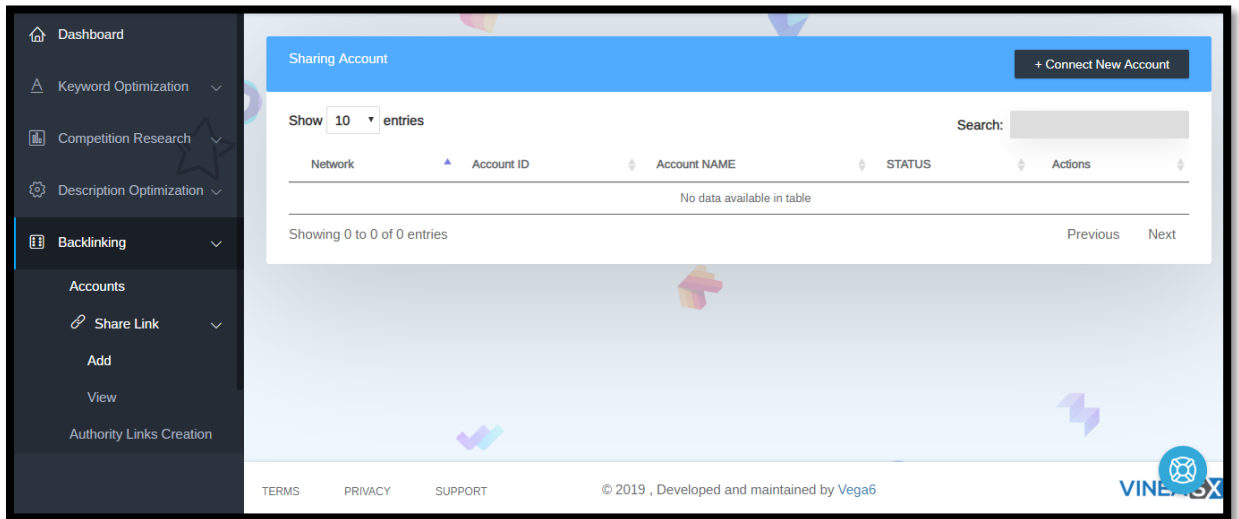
Dashboard
Keyword Optimization
Competition Research
Description Optimization
Backlinking
Accounts
Share Link
Add
View
Authority Links Creation

Sharing Account
+ Connect New Account
Show 10 entries
Search:

| Network | Account ID | Account NAME | STATUS | Actions |
|---|---|---|---|---|
| No data available in table | | | | |

Showing 0 to 0 of 0 entries
Previous Next

TERMS PRIVACY SUPPORT
© 2019 , Developed and maintained by Vega6
VINE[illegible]X